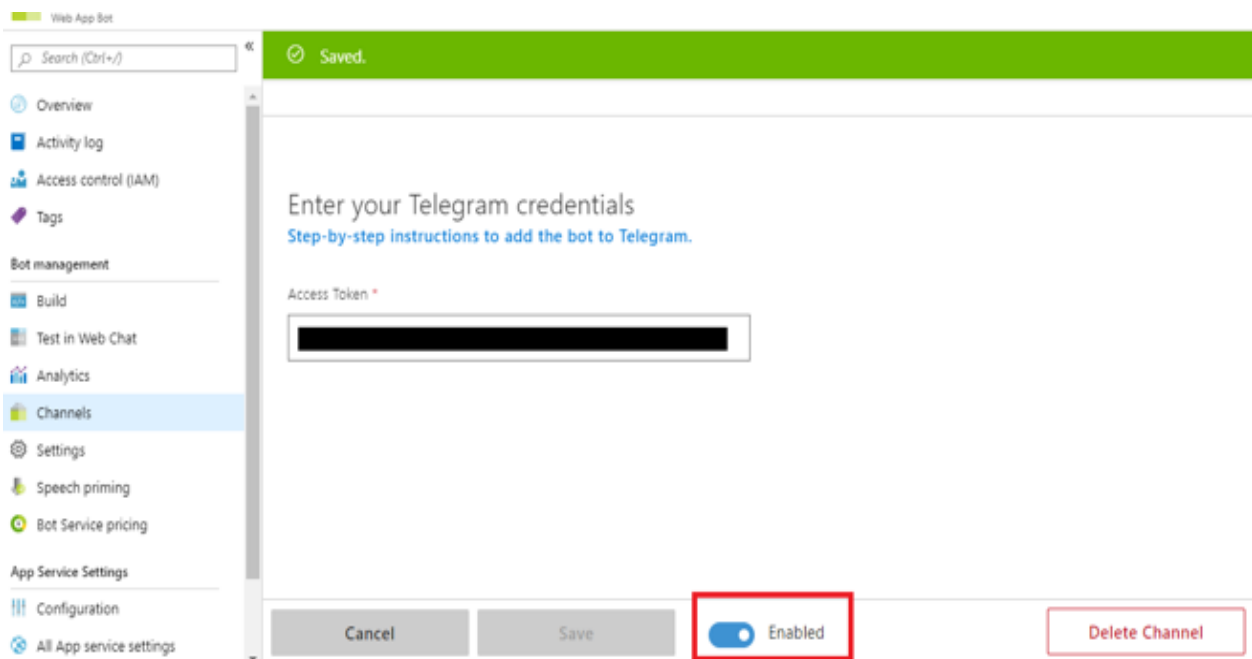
Web App Bot

Search (Ctrl+/)

«

Overview

Activity log

Access control (IAM)

Tags

Bot management

Build

Test in Web Chat

Analytics

Channels

Settings

Speech priming

Bot Service pricing

App Service Settings

Configuration

All App service settings

Saved.

Enter your Telegram credentials

Step-by-step instructions to add the bot to Telegram.

Access Token *

Cancel

Save

Enabled

Delete Channel